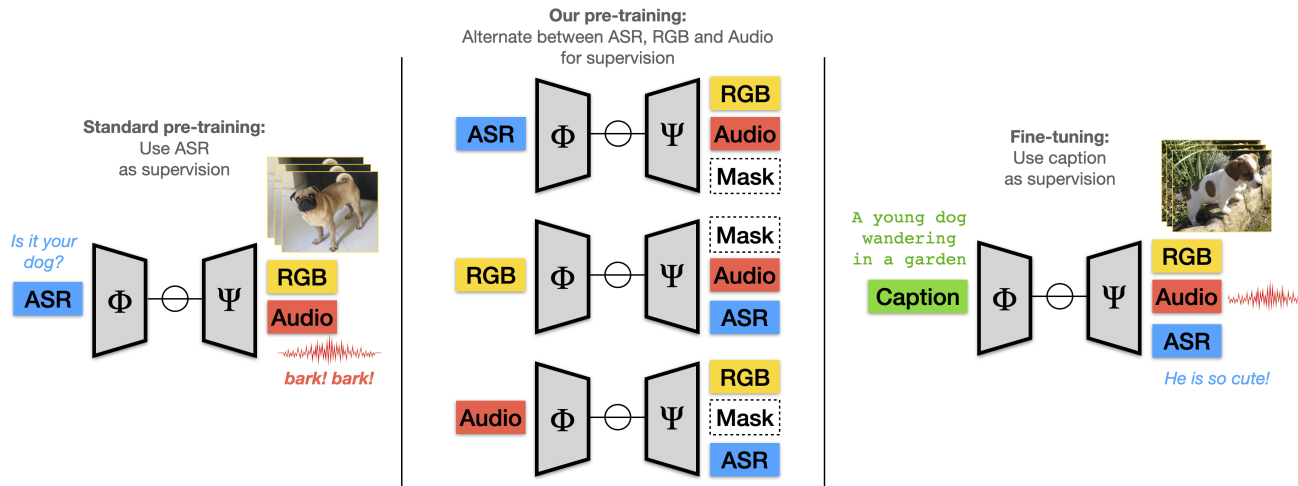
Standard pre-training:
Use ASR
as supervision

Is it your dog?

ASR

$\Phi$

$\Psi$

RGB

Audio

bark! bark!

Our pre-training:
Alternate between ASR, RGB and Audio
for supervision

ASR

$\Phi$

$\Psi$

RGB

Audio

Mask

RGB

$\Phi$

$\Psi$

Mask

Audio

ASR

Audio

$\Phi$

$\Psi$

RGB

Mask

ASR

Fine-tuning:
Use caption
as supervision

A young dog wandering in a garden

Caption

$\Phi$

$\Psi$

RGB

Audio

ASR

He is so cute!